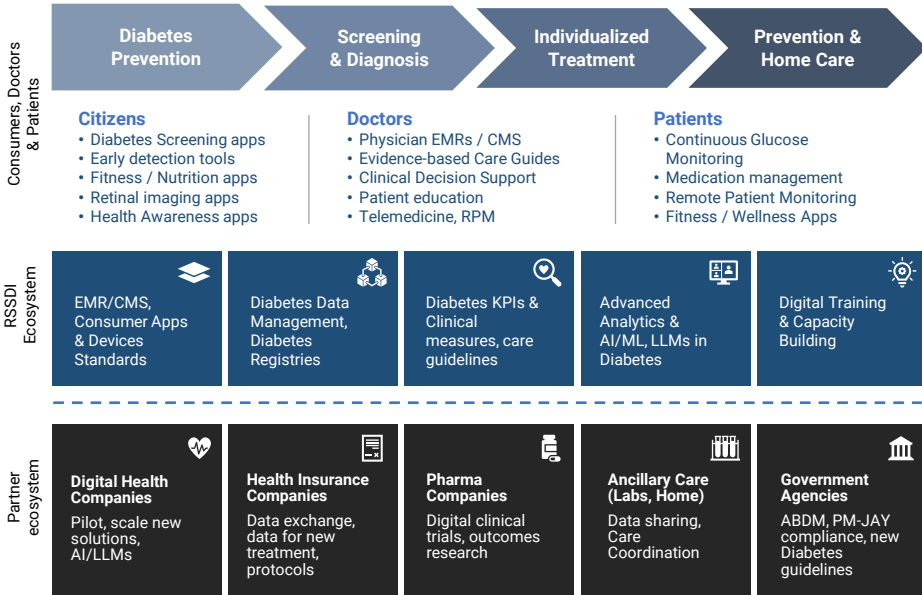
Diabetes Prevention

Screening & Diagnosis

Individualized Treatment

Prevention & Home Care

Consumers, Doctors & Patients

Citizens
• Diabetes Screening apps
• Early detection tools
• Fitness / Nutrition apps
• Retinal imaging apps
• Health Awareness apps

Doctors
• Physician EMRs / CMS
• Evidence-based Care Guides
• Clinical Decision Support
• Patient education
• Telemedicine, RPM

Patients
• Continuous Glucose Monitoring
• Medication management
• Remote Patient Monitoring
• Fitness / Wellness Apps

RSSDI Ecosystem

EMR/CMS, Consumer Apps & Devices Standards

Diabetes Data Management, Diabetes Registries

Diabetes KPIs & Clinical measures, care guidelines

Advanced Analytics & AI/ML, LLMs in Diabetes

Digital Training & Capacity Building

Partner ecosystem

Digital Health Companies
Pilot, scale new solutions, AI/LLMs

Health Insurance Companies
Data exchange, data for new treatment, protocols

Pharma Companies
Digital clinical trials, outcomes research

Ancillary Care (Labs, Home)
Data sharing, Care Coordination

Government Agencies
ABDM, PM-JAY compliance, new Diabetes guidelines